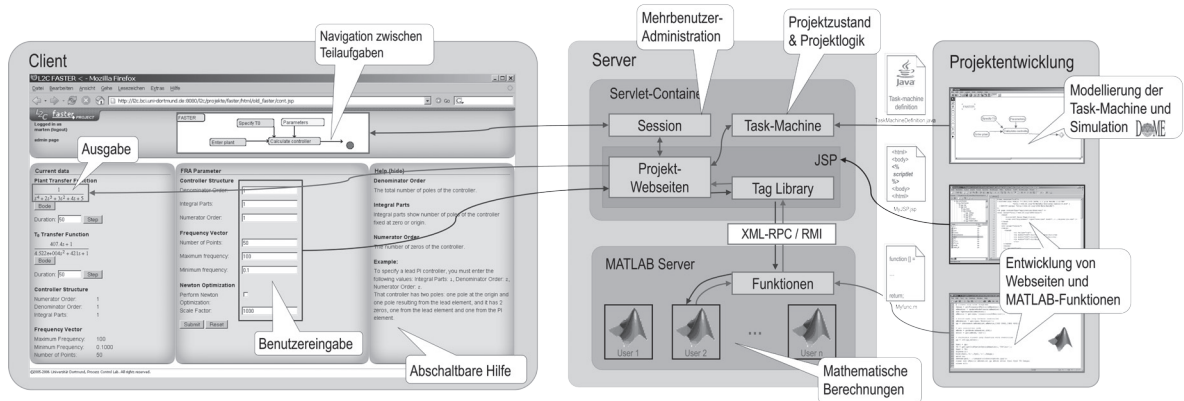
Client

Navigation zwischen Teilaufgaben

Mehrbenutzer-Administration

Projektzustand & Projektlogik

Server

Projektentwicklung

L2C FASTER < - Mozilla Firefox

Datei Bearbeiten Ansicht Gehe Lesezeichen Extras Hilfe

http://l2c.bci.uni-dortmund.de:8080/l2c/projekte/faster/html/old_faster.jsp

Go

L2C faster PROJECT

Logged in as martin (logout)

admin page

FASTER

Specify TS Parameters

Enter plant Calculate controller

Ausgabe

Current data

Plant Transfer Function

$\frac{1}{s^4 + 2s^3 + 3s^2 + 4s + 5}$

Bode

Duration: 50 Step

$T_0$ Transfer Function

$\frac{407.4s + 1}{4.522e{+}006s^2 + 4251s + 1}$

Bode

Duration: 50 Step

Controller Structure

Numerator Order: 1

Denominator Order: 1

Integral Parts: 1

Frequency Vector

Maximum Frequency: 100

Minimum Frequency: 0.1000

Number of Points: 50

FRA Parameter

Controller Structure

Denominator Order: 1

Integral Parts: 1

Numerator Order: 1

Frequency Vector

Number of Points: 50

Maximum frequency: 100

Minimum frequency: 0.1

Newton Optimization

Perform Newton Optimization:

Scale Factor: 1000

Submit Reset

Help (hide)

Denominator Order

The total number of poles of the controller.

Integral Parts

Integral parts show number of poles of the controller fixed at zero or origin.

Numerator Order

The number of zeros of the controller.

Example:

To specify a lead PI controller, you must enter the following values: Integral Parts: 1, Denominator Order: 2, Numerator Order: 2.

That controller has two poles: one pole at the origin and one pole resulting from the lead element, and it has 2 zeros, one from the lead element and one from the PI element.

©2005-2006 Universität Dortmund, Process Control Lab. All rights reserved.

Benutzereingabe

Abschaltbare Hilfe

Servlet-Container

Session

Task-Machine

JSP

Projekt-Webseiten

Tag Library

XML-RPC / RMI

MATLAB Server

Funktionen

User 1

User 2

...

User n

Mathematische Berechnungen

Java

Task-machine definition

TaskMachineDefinition.java

<html> <body> <% scriptlet %> </body> </html>

MyJSP.jsp

function [] = ... return;

MyFunc.m

Modellierung der Task-Machine und Simulation

DOME

Entwicklung von Webseiten und MATLAB-Funktionen